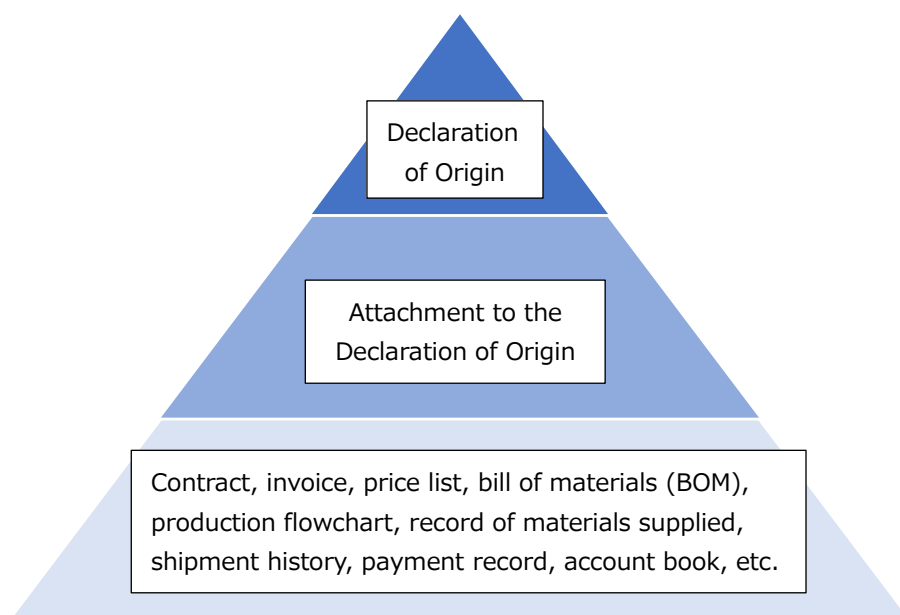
Declaration of Origin

Attachment to the Declaration of Origin

Contract, invoice, price list, bill of materials (BOM), production flowchart, record of materials supplied, shipment history, payment record, account book, etc.